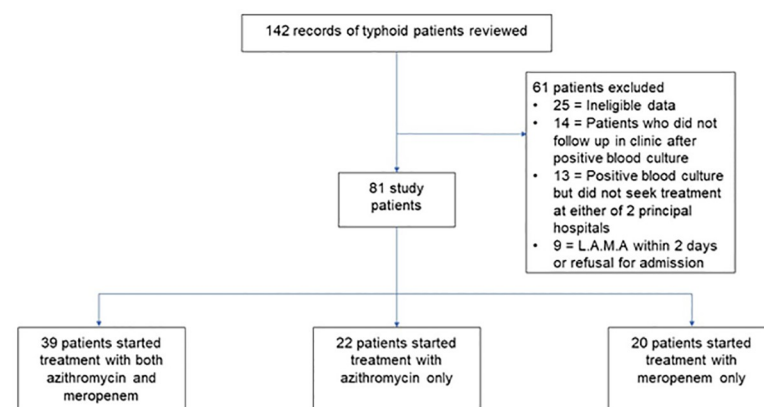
142 records of typhoid patients reviewed

61 patients excluded
• 25 = Ineligible data
• 14 = Patients who did not follow up in clinic after positive blood culture
• 13 = Positive blood culture but did not seek treatment at either of 2 principal hospitals
• 9 = L.A.M.A within 2 days or refusal for admission

81 study patients

39 patients started treatment with both azithromycin and meropenem

22 patients started treatment with azithromycin only

20 patients started treatment with meropenem only